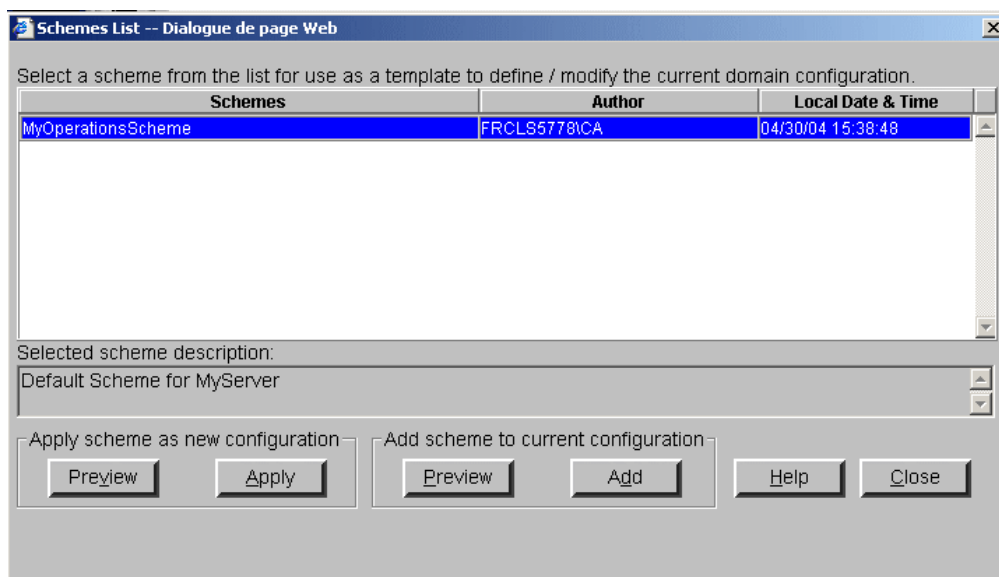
Schemes List -- Dialogue de page Web

Select a scheme from the list for use as a template to define / modify the current domain configuration.

| Schemes | Author | Local Date & Time |
|---|---|---|
| MyOperationsScheme | FRCLS5778\CA | 04/30/04 15:38:48 |

Selected scheme description:

Default Scheme for MyServer

Apply scheme as new configuration

Preview

Apply

Add scheme to current configuration

Preview

Add

Help

Close